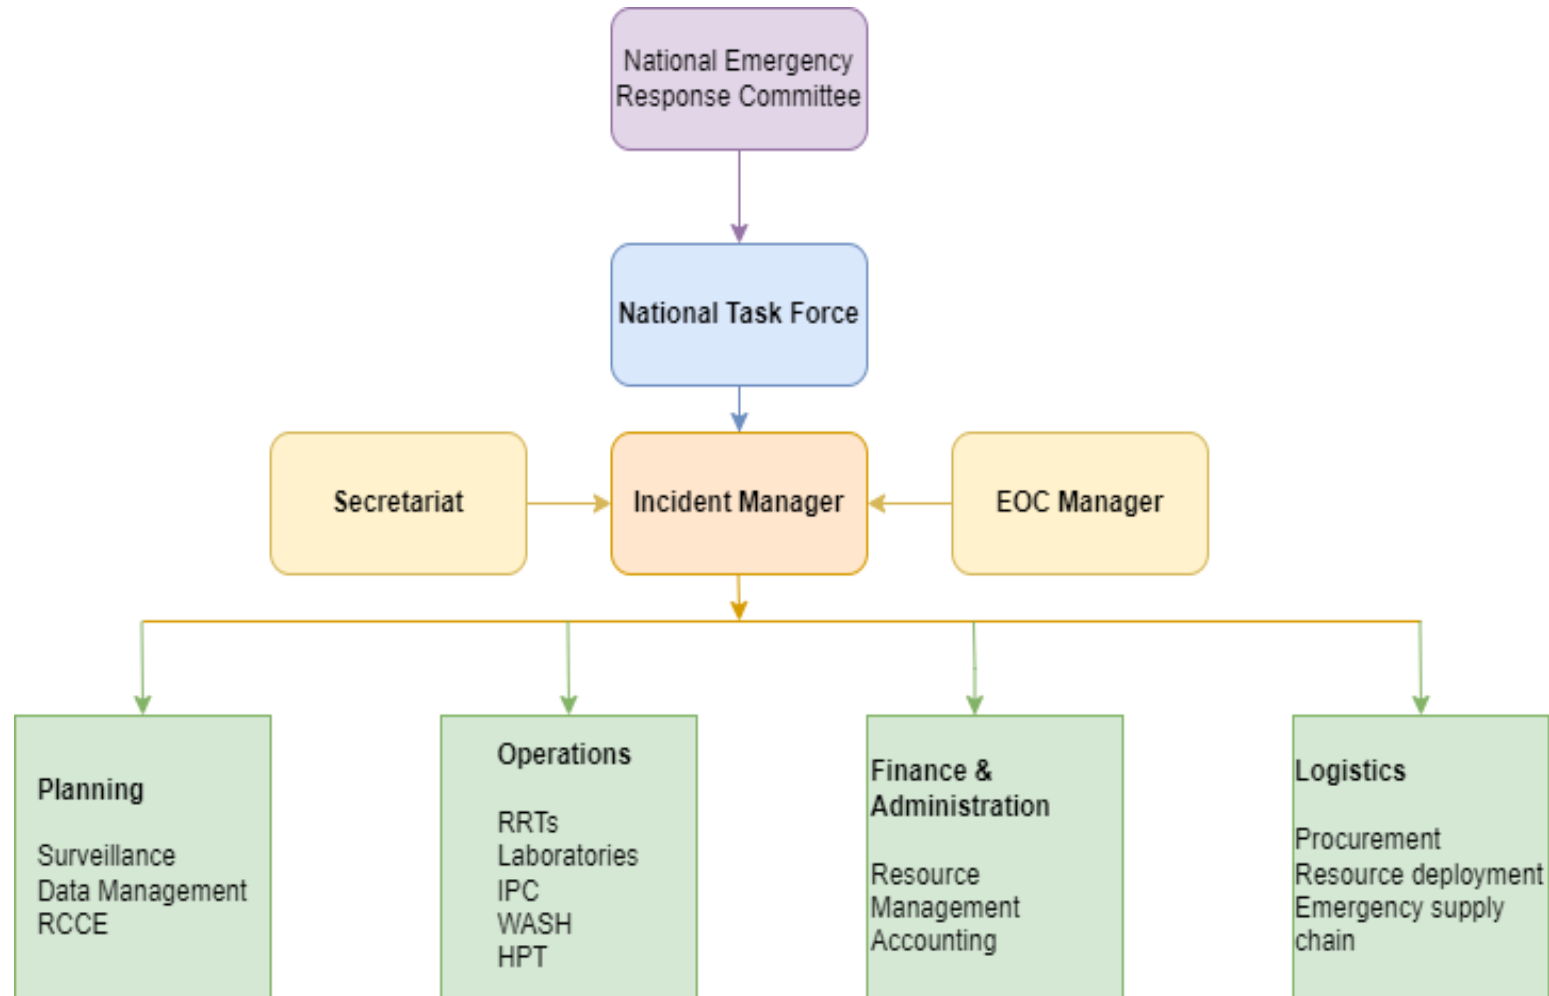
National Emergency Response Committee

National Task Force

Secretariat

Incident Manager

EOC Manager

Planning

Surveillance
Data Management
RCCE

Operations

RRTs
Laboratories
IPC
WASH
HPT

Finance & Administration

Resource Management
Accounting

Logistics

Procurement
Resource deployment
Emergency supply chain